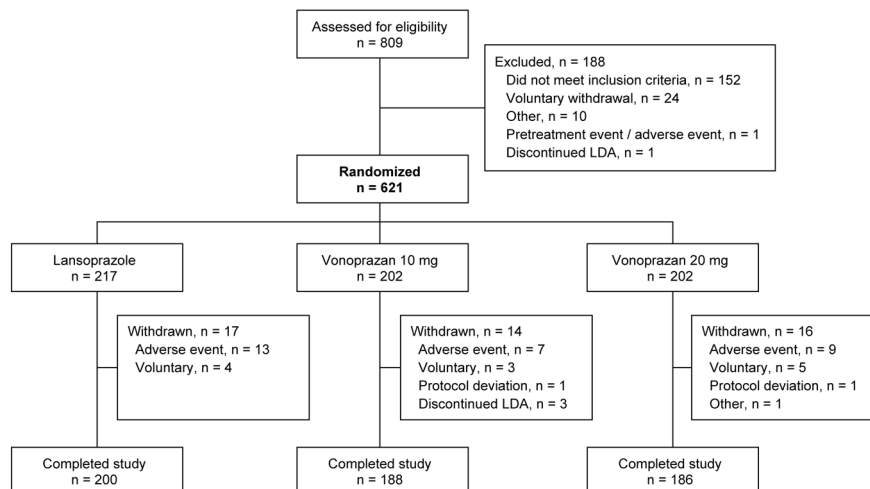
Assessed for eligibility
n = 809

Excluded, n = 188
Did not meet inclusion criteria, n = 152
Voluntary withdrawal, n = 24
Other, n = 10
Pretreatment event / adverse event, n = 1
Discontinued LDA, n = 1

Randomized
n = 621

Lansoprazole
n = 217

Vonoprazan 10 mg
n = 202

Vonoprazan 20 mg
n = 202

Withdrawn, n = 17
Adverse event, n = 13
Voluntary, n = 4

Withdrawn, n = 14
Adverse event, n = 7
Voluntary, n = 3
Protocol deviation, n = 1
Discontinued LDA, n = 3

Withdrawn, n = 16
Adverse event, n = 9
Voluntary, n = 5
Protocol deviation, n = 1
Other, n = 1

Completed study
n = 200

Completed study
n = 188

Completed study
n = 186